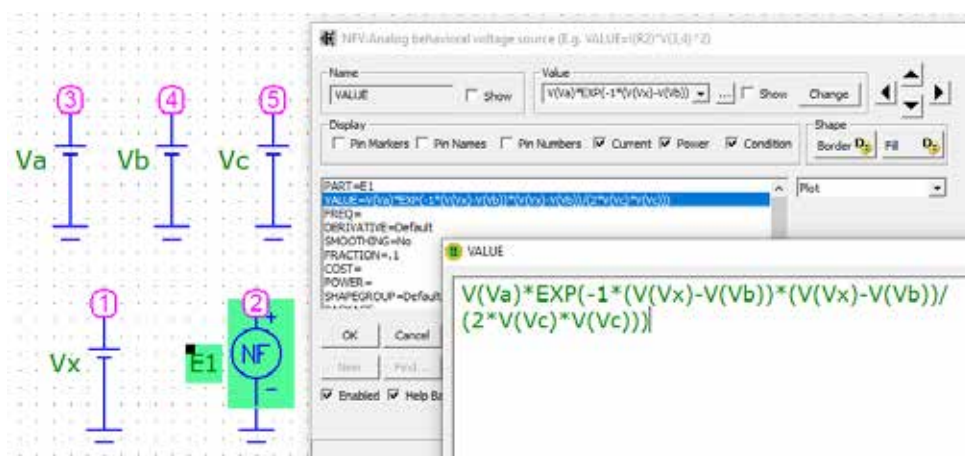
3 4 5
Va Vb Vc
1 2
Vx E1 NF
+
–

NFV:Analog behavioral voltage source (E.g. VALUE=((R2)*V(3,4)^2)

Name
VALUE
Show
Value
V(Va)*EXP(-1*(V(Vx)-V(Vb))
...
Show
Change

Display
Pin Markers
Pin Names
Pin Numbers
Current
Power
Condition
Shape
Border
Fill

PART=E1
VALUE=V(Va)*EXP(-1*(V(Vx)-V(Vb))*(V(Vx)-V(Vb))/(2*V(Vc)*V(Vc)))
FREQ=
DERIVATIVE=Default
SMOOTHING=No
FRACTION=.1
COST=
POWER=
SHAPEGROUP=Default

Plot

OK
Cancel
New
Find...
Enabled
Help Ba

VALUE
V(Va)*EXP(-1*(V(Vx)-V(Vb))*(V(Vx)-V(Vb))/(2*V(Vc)*V(Vc)))